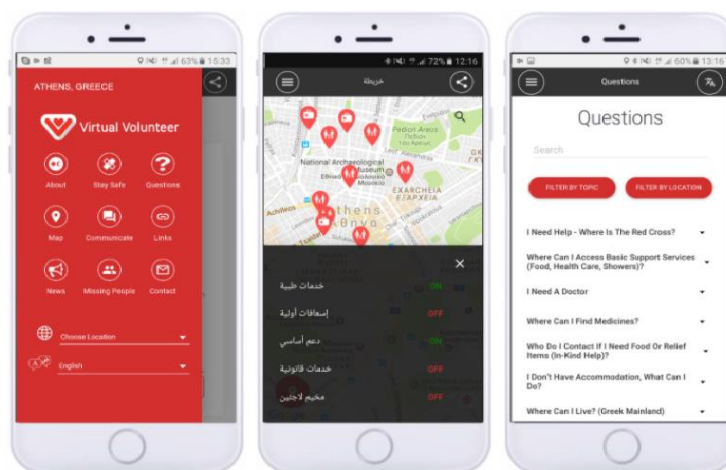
63% 15:33

ATHENS, GREECE

Virtual Volunteer

About
Stay Safe
Questions
Map
Communicate
Links
News
Missing People
Contact

Choose Location
English

72% 12:16

خريطة

Pedion Areos
Πεδίον Άρεως
National Archaeological Museum
Εθνικό Αρχαιολογικό Μουσείο
EXARCHEIA
ΕΞΑΡΧΕΙΑ
Achilleos
Athens
Αθήνα

خدمات طبية ON
إسعافات أولية OFF
دعم أساسي ON
خدمات قانونية OFF
مخيم لاجئين OFF

60% 13:16

Questions

Questions

Search

FILTER BY TOPIC
FILTER BY LOCATION

I Need Help - Where Is The Red Cross?
Where Can I Access Basic Support Services (Food, Health Care, Showers)?
I Need A Doctor
Where Can I Find Medicines?
Who Do I Contact If I Need Food Or Relief Items (In-Kind Help)?
I Don't Have Accommodation, What Can I Do?
Where Can I Live? (Greek Mainland)